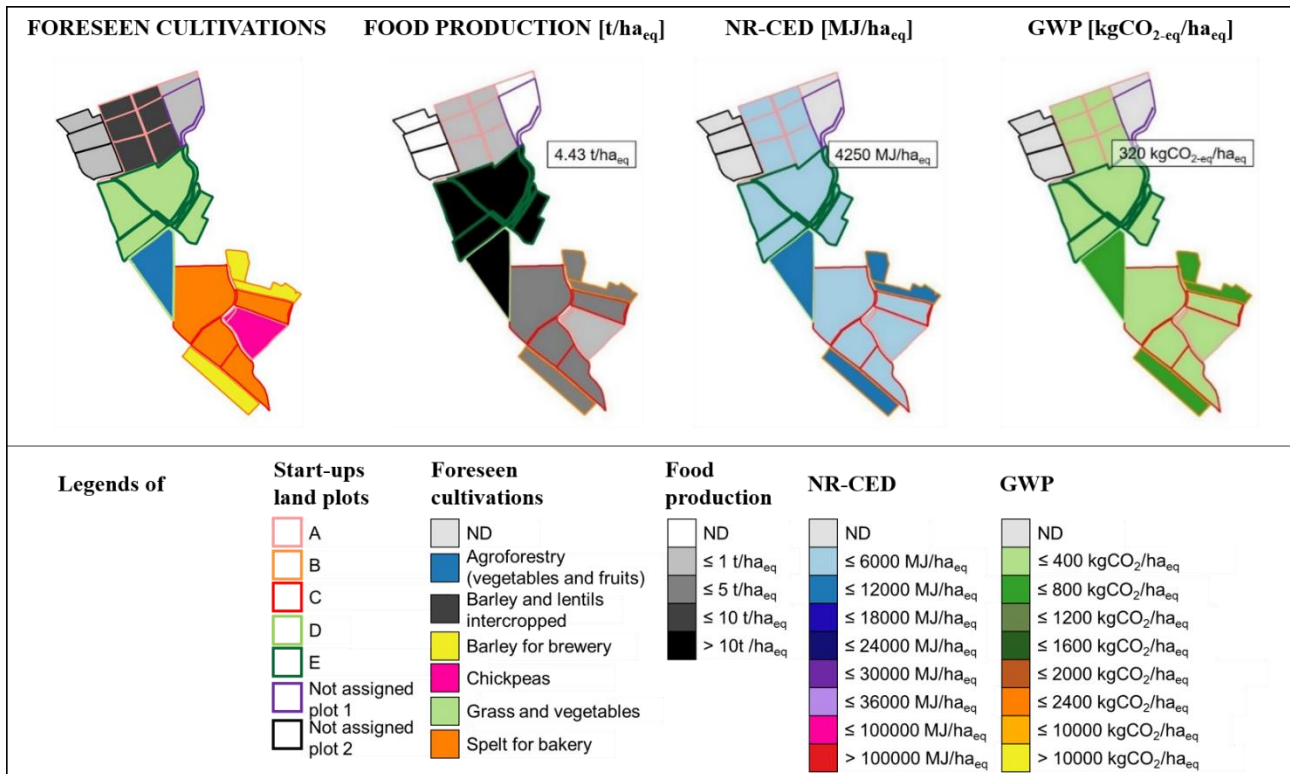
FORESEEN CULTIVATIONS

FOOD PRODUCTION [t/ha$_{eq}$]

4.43 t/ha$_{eq}$

NR-CED [MJ/ha$_{eq}$]

4250 MJ/ha$_{eq}$

GWP [kgCO$_{2-eq}$/ha$_{eq}$]

320 kgCO$_{2-eq}$/ha$_{eq}$

Legends of

Start-ups land plots

A

B

C

D

E

Not assigned plot 1

Not assigned plot 2

Foreseen cultivations

ND

Agroforestry (vegetables and fruits)

Barley and lentils intercropped

Barley for brewery

Chickpeas

Grass and vegetables

Spelt for bakery

Food production

ND

≤ 1 t/ha$_{eq}$

≤ 5 t/ha$_{eq}$

≤ 10 t/ha$_{eq}$

> 10t /ha$_{eq}$

NR-CED

ND

≤ 6000 MJ/ha$_{eq}$

≤ 12000 MJ/ha$_{eq}$

≤ 18000 MJ/ha$_{eq}$

≤ 24000 MJ/ha$_{eq}$

≤ 30000 MJ/ha$_{eq}$

≤ 36000 MJ/ha$_{eq}$

≤ 100000 MJ/ha$_{eq}$

> 100000 MJ/ha$_{eq}$

GWP

ND

≤ 400 kgCO$_2$/ha$_{eq}$

≤ 800 kgCO$_2$/ha$_{eq}$

≤ 1200 kgCO$_2$/ha$_{eq}$

≤ 1600 kgCO$_2$/ha$_{eq}$

≤ 2000 kgCO$_2$/ha$_{eq}$

≤ 2400 kgCO$_2$/ha$_{eq}$

≤ 10000 kgCO$_2$/ha$_{eq}$

> 10000 kgCO$_2$/ha$_{eq}$